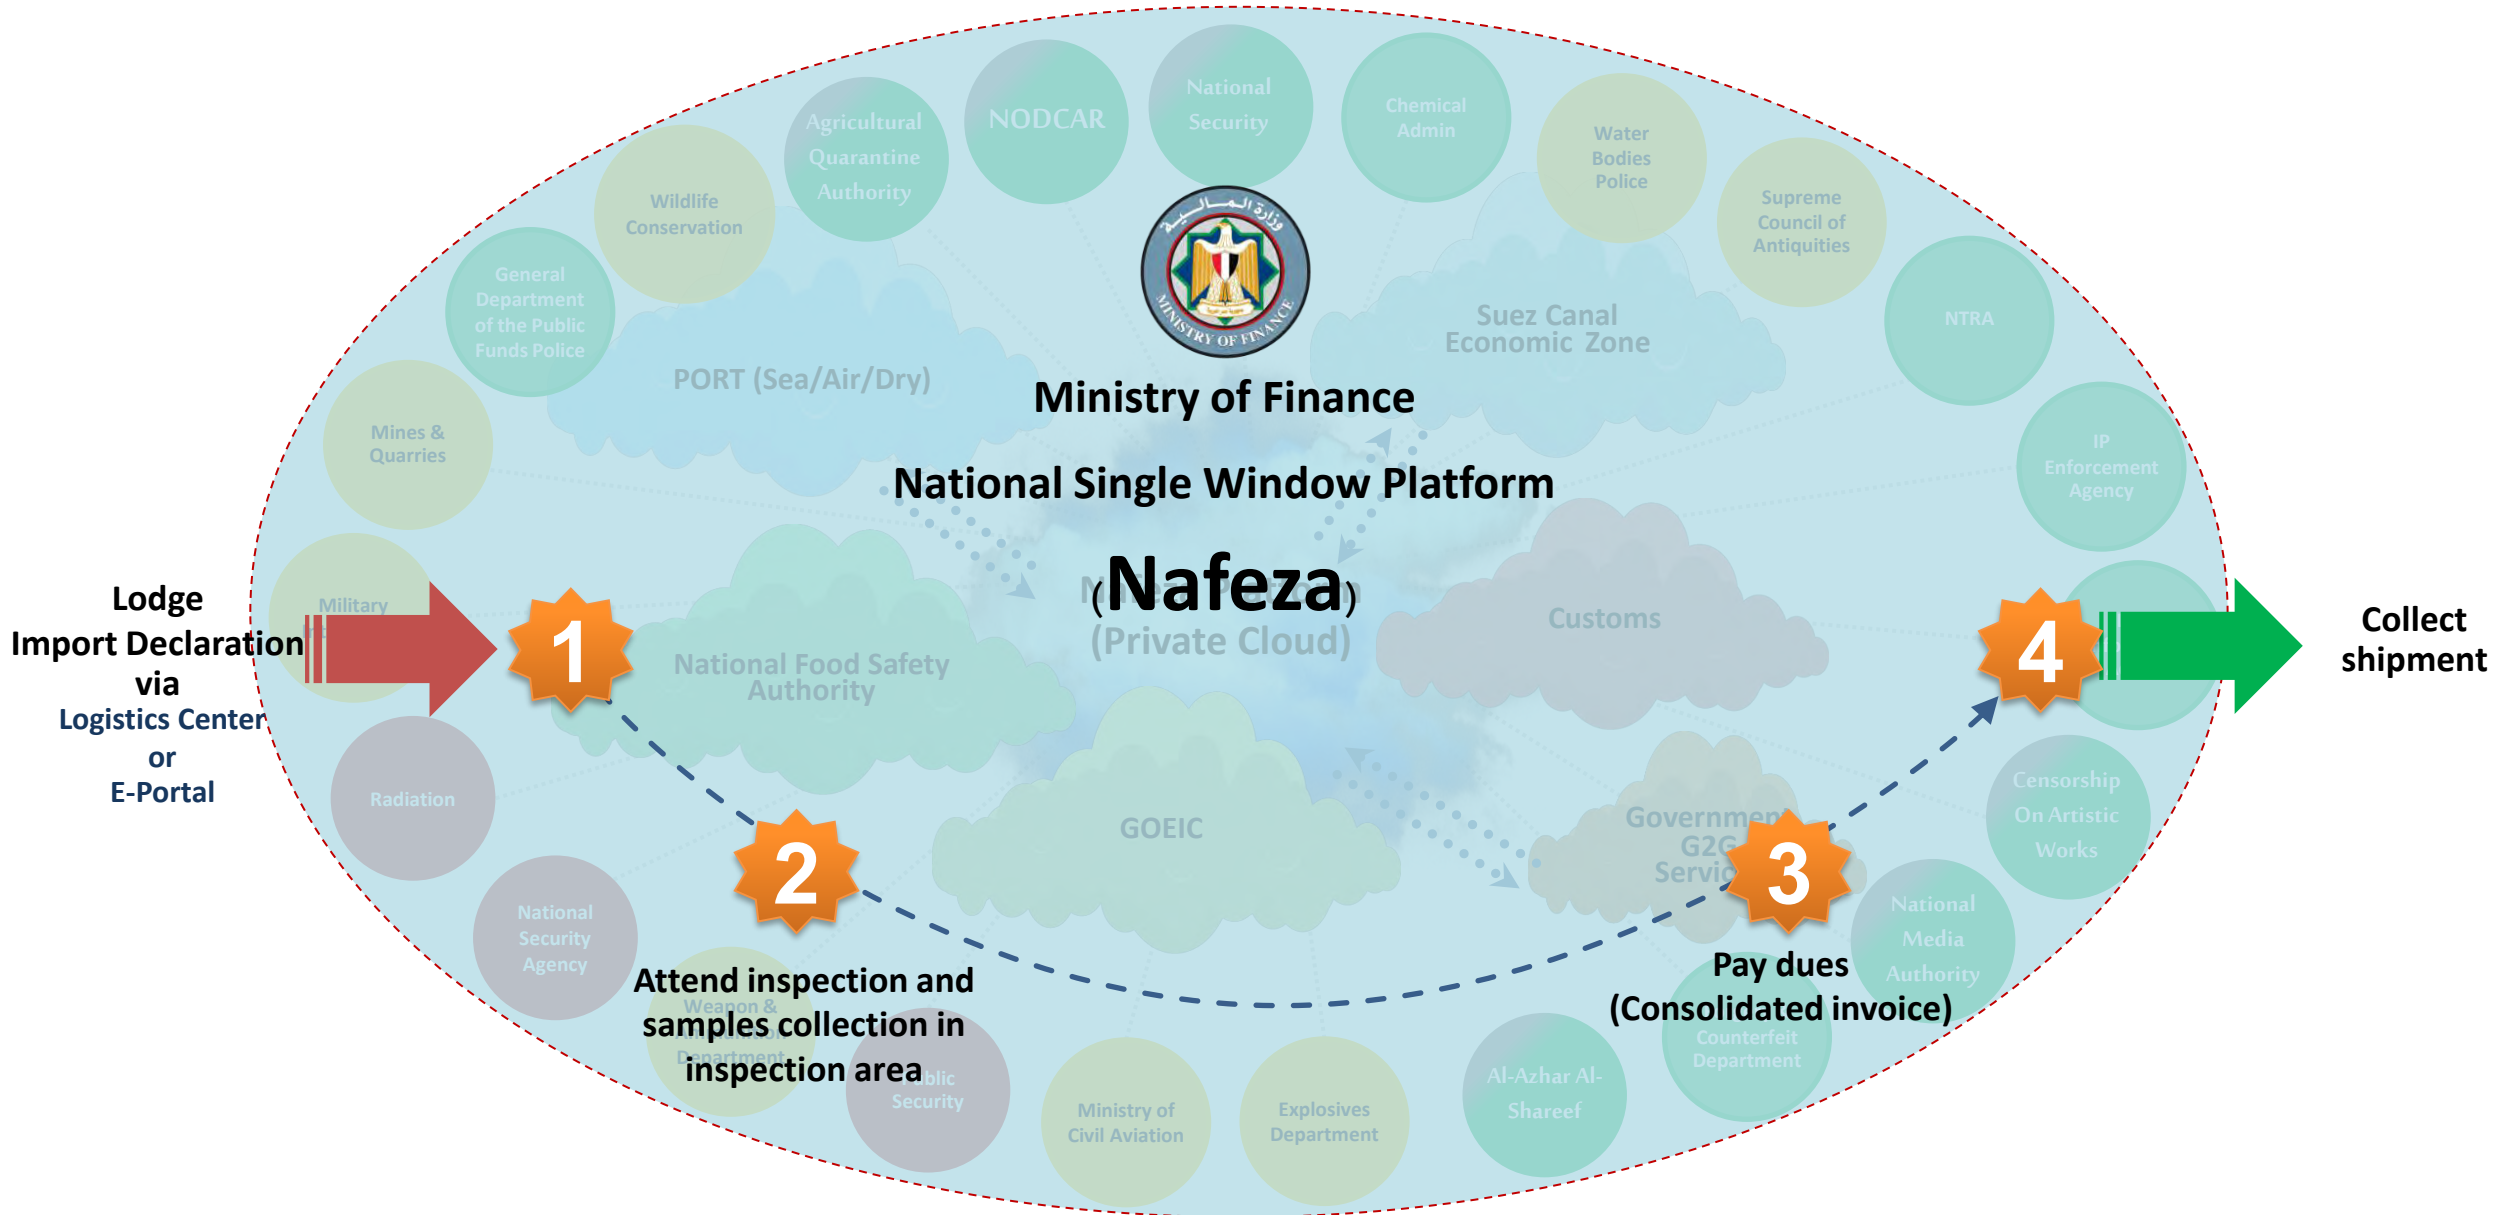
Agricultural Quarantine Authority

NODCAR

National Security

Chemical Admin

Water Bodies Police

Supreme Council of Antiquities

Wildlife Conservation

General Department of the Public Funds Police

NTRA

Mines & Quarries

IP Enforcement Agency

Military

Radiation

Censorship On Artistic Works

National Security Agency

National Media Authority

Weapon & Ammunition Department

Public Security

Ministry of Civil Aviation

Explosives Department

Al-Azhar Al-Shareef

Counterfeit Department

وزارة المالية
MINISTRY OF FINANCE

Ministry of Finance

National Single Window Platform

(Nafeza)

(Private Cloud)

PORT (Sea/Air/Dry)

Suez Canal Economic Zone

Customs

National Food Safety Authority

GOEIC

Government G2G Servic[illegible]

Lodge Import Declaration via
Logistics Center
or
E-Portal

1

2

Attend inspection and samples collection in inspection area

3

Pay dues (Consolidated invoice)

4

Collect shipment